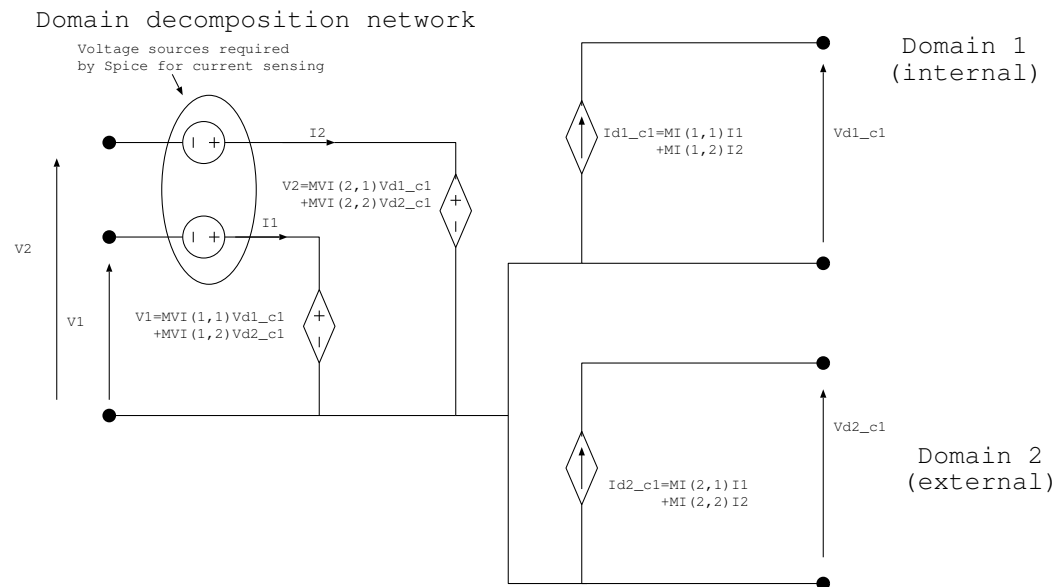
Domain decomposition network

Voltage sources required by Spice for current sensing

Domain 1 (internal)

I2

Id1_c1=MI(1,1)I1 +MI(1,2)I2

Vd1_c1

V2=MVI(2,1)Vd1_c1 +MVI(2,2)Vd2_c1

I1

V2

V1=MVI(1,1)Vd1_c1 +MVI(1,2)Vd2_c1

V1

Vd2_c1

Domain 2 (external)

Id2_c1=MI(2,1)I1 +MI(2,2)I2